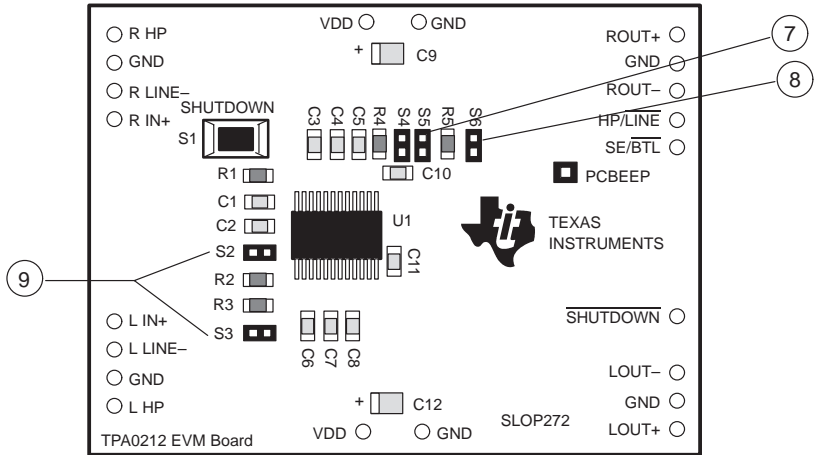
VDD GND
+ C9
R HP
GND
R LINE–
R IN+
SHUTDOWN
S1
ROUT+
GND
ROUT–
HP/$\overline{\text{LINE}}$
SE/$\overline{\text{BTL}}$
7
8
C3 C4 C5 R4 S4 S5 R5 S6
C10
PCBEEP
R1
C1
C2
U1
TEXAS INSTRUMENTS
S2
C11
9
R2
R3
S3
L IN+
L LINE–
GND
L HP
C6 C7 C8
$\overline{\text{SHUTDOWN}}$
LOUT–
GND
LOUT+
+ C12
SLOP272
TPA0212 EVM Board
VDD GND